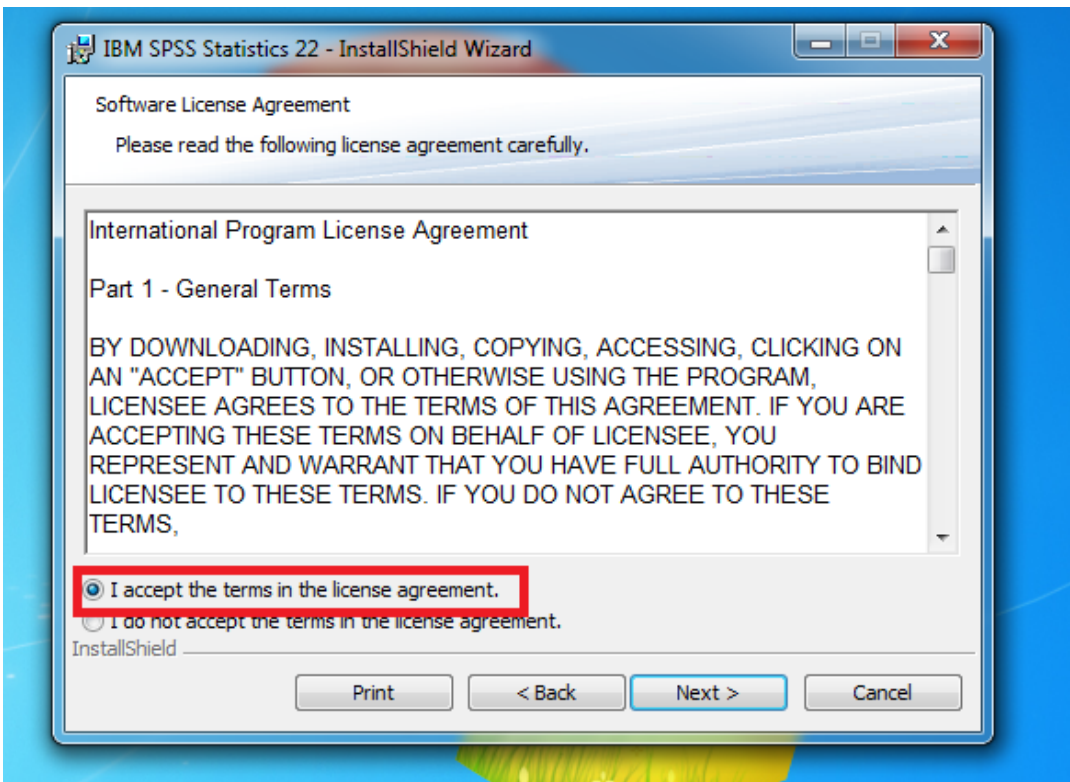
IBM SPSS Statistics 22 - InstallShield Wizard

Software License Agreement

Please read the following license agreement carefully.

International Program License Agreement

Part 1 - General Terms

BY DOWNLOADING, INSTALLING, COPYING, ACCESSING, CLICKING ON AN "ACCEPT" BUTTON, OR OTHERWISE USING THE PROGRAM, LICENSEE AGREES TO THE TERMS OF THIS AGREEMENT. IF YOU ARE ACCEPTING THESE TERMS ON BEHALF OF LICENSEE, YOU REPRESENT AND WARRANT THAT YOU HAVE FULL AUTHORITY TO BIND LICENSEE TO THESE TERMS. IF YOU DO NOT AGREE TO THESE TERMS,

I accept the terms in the license agreement.

I do not accept the terms in the license agreement.

InstallShield

Print

< Back

Next >

Cancel